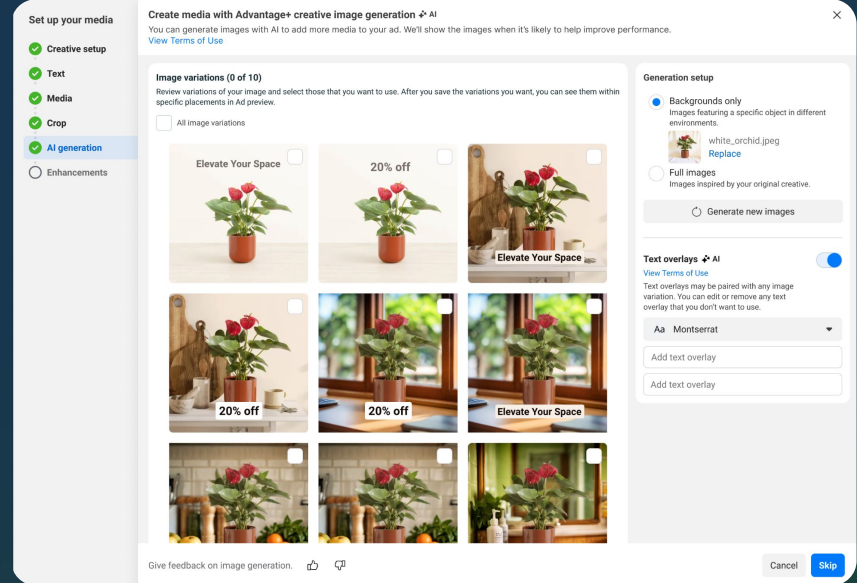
Set up your media

Creative setup
Text
Media
Crop
AI generation
Enhancements

Create media with Advantage+ creative image generation AI
You can generate images with AI to add more media to your ad. We'll show the images when it's likely to help improve performance.
View Terms of Use

Image variations (0 of 10)
Review variations of your image and select those that you want to use. After you save the variations you want, you can see them within specific placements in Ad preview.

All image variations

Elevate Your Space
20% off
Elevate Your Space
20% off
20% off
Elevate Your Space

Generation setup
Backgrounds only
Images featuring a specific object in different environments.
white_orchid.jpeg
Replace
Full images
Images inspired by your original creative.
Generate new images

Text overlays AI
View Terms of Use
Text overlays may be paired with any image variation. You can edit or remove any text overlay that you don't want to use.
Aa Montserrat
Add text overlay
Add text overlay

Give feedback on image generation.
Cancel
Skip